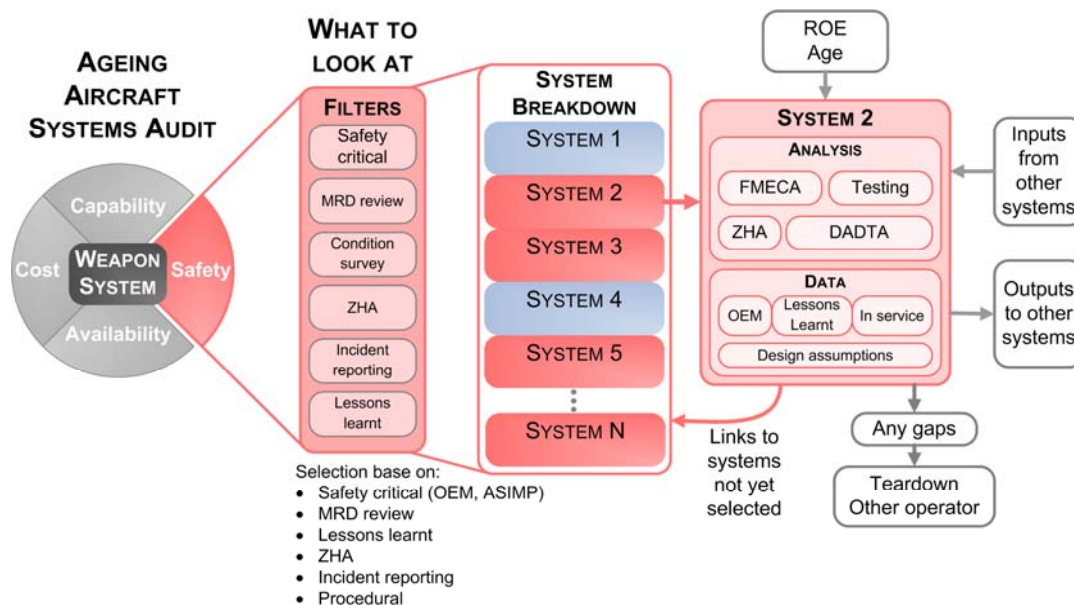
AGEING AIRCRAFT SYSTEMS AUDIT

Capability
Cost
WEAPON SYSTEM
Safety
Availability

WHAT TO LOOK AT

FILTERS
Safety critical
MRD review
Condition survey
ZHA
Incident reporting
Lessons learnt

SYSTEM BREAKDOWN
SYSTEM 1
SYSTEM 2
SYSTEM 3
SYSTEM 4
SYSTEM 5
SYSTEM N

Selection base on:
- Safety critical (OEM, ASIMP)
- MRD review
- Lessons learnt
- ZHA
- Incident reporting
- Procedural

ROE
Age

SYSTEM 2
ANALYSIS
FMECA
Testing
ZHA
DADTA

DATA
OEM
Lessons Learnt
In service
Design assumptions

Inputs from other systems

Outputs to other systems

Links to systems not yet selected

Any gaps

Teardown
Other operator